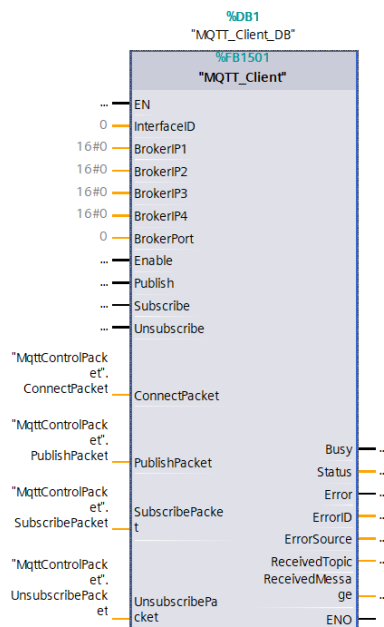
%DB1
"MQTT_Client_DB"

%FB1501
"MQTT_Client"

... EN
0 InterfaceID
16#0 BrokerIP1
16#0 BrokerIP2
16#0 BrokerIP3
16#0 BrokerIP4
0 BrokerPort
... Enable
... Publish
... Subscribe
... Unsubscribe

"MqttControlPacket". ConnectPacket — ConnectPacket

"MqttControlPacket". PublishPacket — PublishPacket

"MqttControlPacket". SubscribePacket — SubscribePacket

"MqttControlPacket". UnsubscribePacket — UnsubscribePacket

Busy ...
Status ...
Error ...
ErrorID ...
ErrorSource ...
ReceivedTopic ...
ReceivedMessage ...
ENO ...